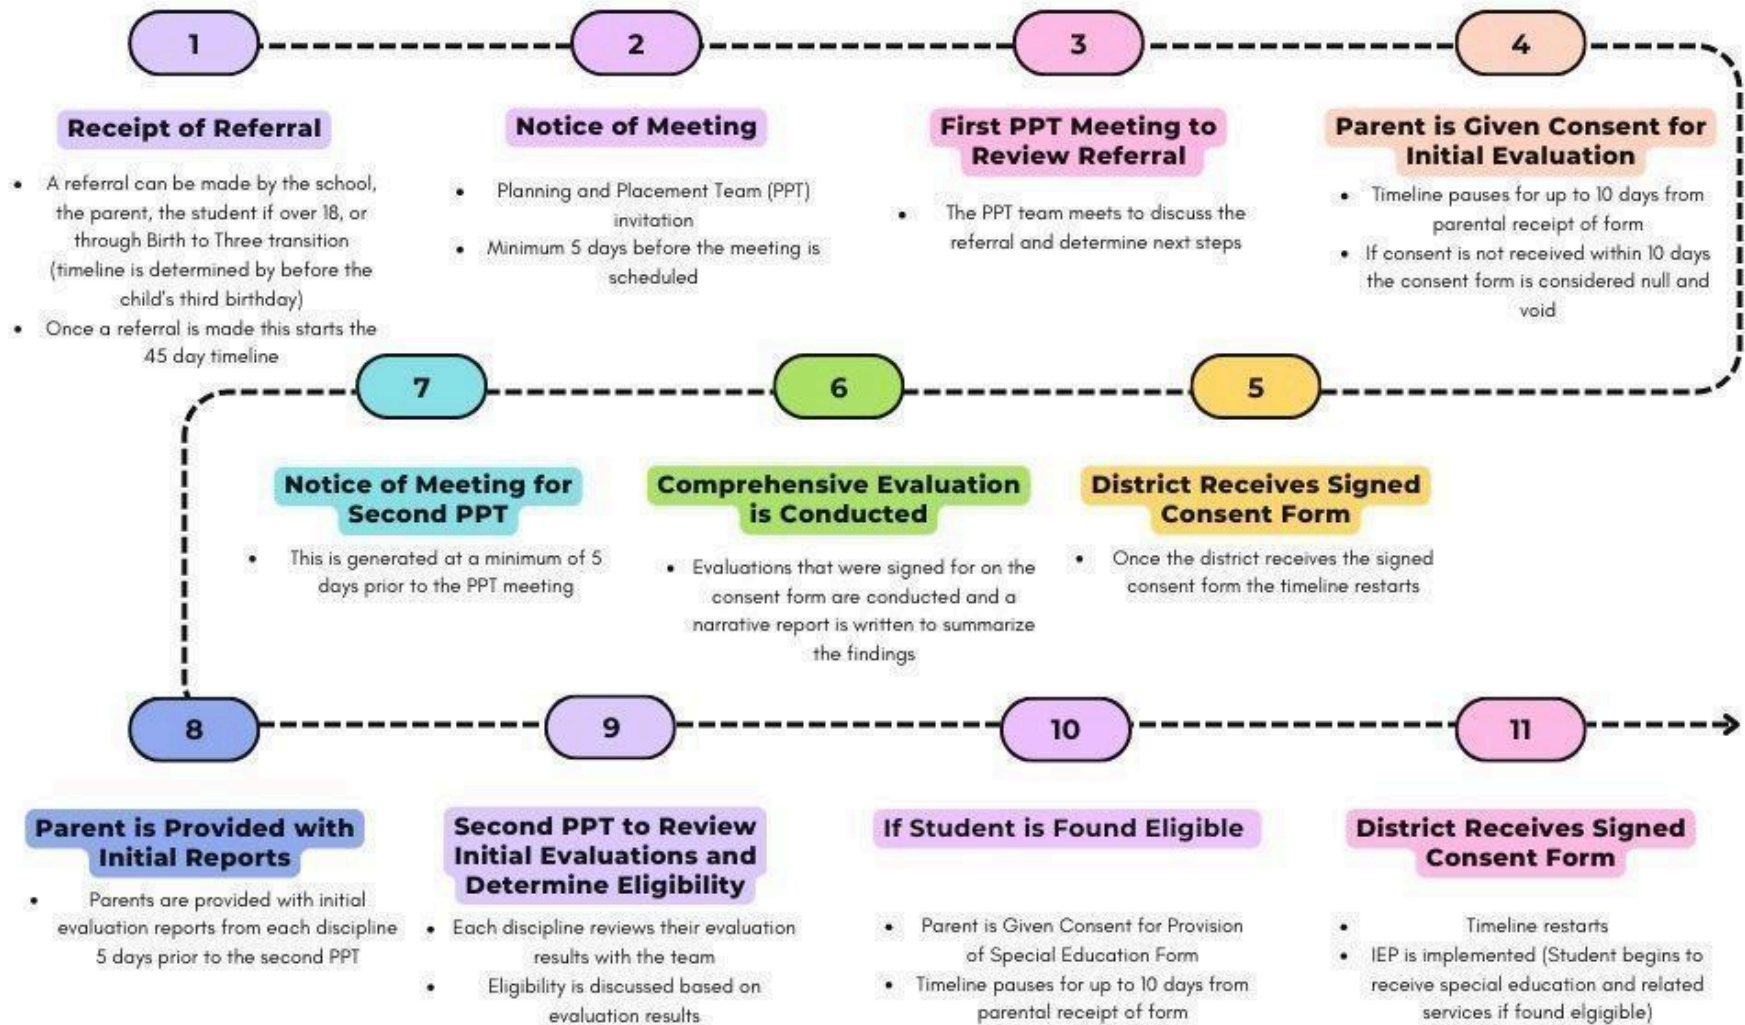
1

Receipt of Referral

- A referral can be made by the school, the parent, the student if over 18, or through Birth to Three transition (timeline is determined by before the child's third birthday)
- Once a referral is made this starts the 45 day timeline

2

Notice of Meeting

- Planning and Placement Team (PPT) invitation
- Minimum 5 days before the meeting is scheduled

3

First PPT Meeting to Review Referral

- The PPT team meets to discuss the referral and determine next steps

4

Parent is Given Consent for Initial Evaluation

- Timeline pauses for up to 10 days from parental receipt of form
- If consent is not received within 10 days the consent form is considered null and void

5

District Receives Signed Consent Form

- Once the district receives the signed consent form the timeline restarts

6

Comprehensive Evaluation is Conducted

- Evaluations that were signed for on the consent form are conducted and a narrative report is written to summarize the findings

7

Notice of Meeting for Second PPT

- This is generated at a minimum of 5 days prior to the PPT meeting

8

Parent is Provided with Initial Reports

- Parents are provided with initial evaluation reports from each discipline 5 days prior to the second PPT

9

Second PPT to Review Initial Evaluations and Determine Eligibility

- Each discipline reviews their evaluation results with the team
- Eligibility is discussed based on evaluation results

10

If Student is Found Eligible

- Parent is Given Consent for Provision of Special Education Form
- Timeline pauses for up to 10 days from parental receipt of form

11

District Receives Signed Consent Form

- Timeline restarts
- IEP is implemented (Student begins to receive special education and related services if found elgigible)